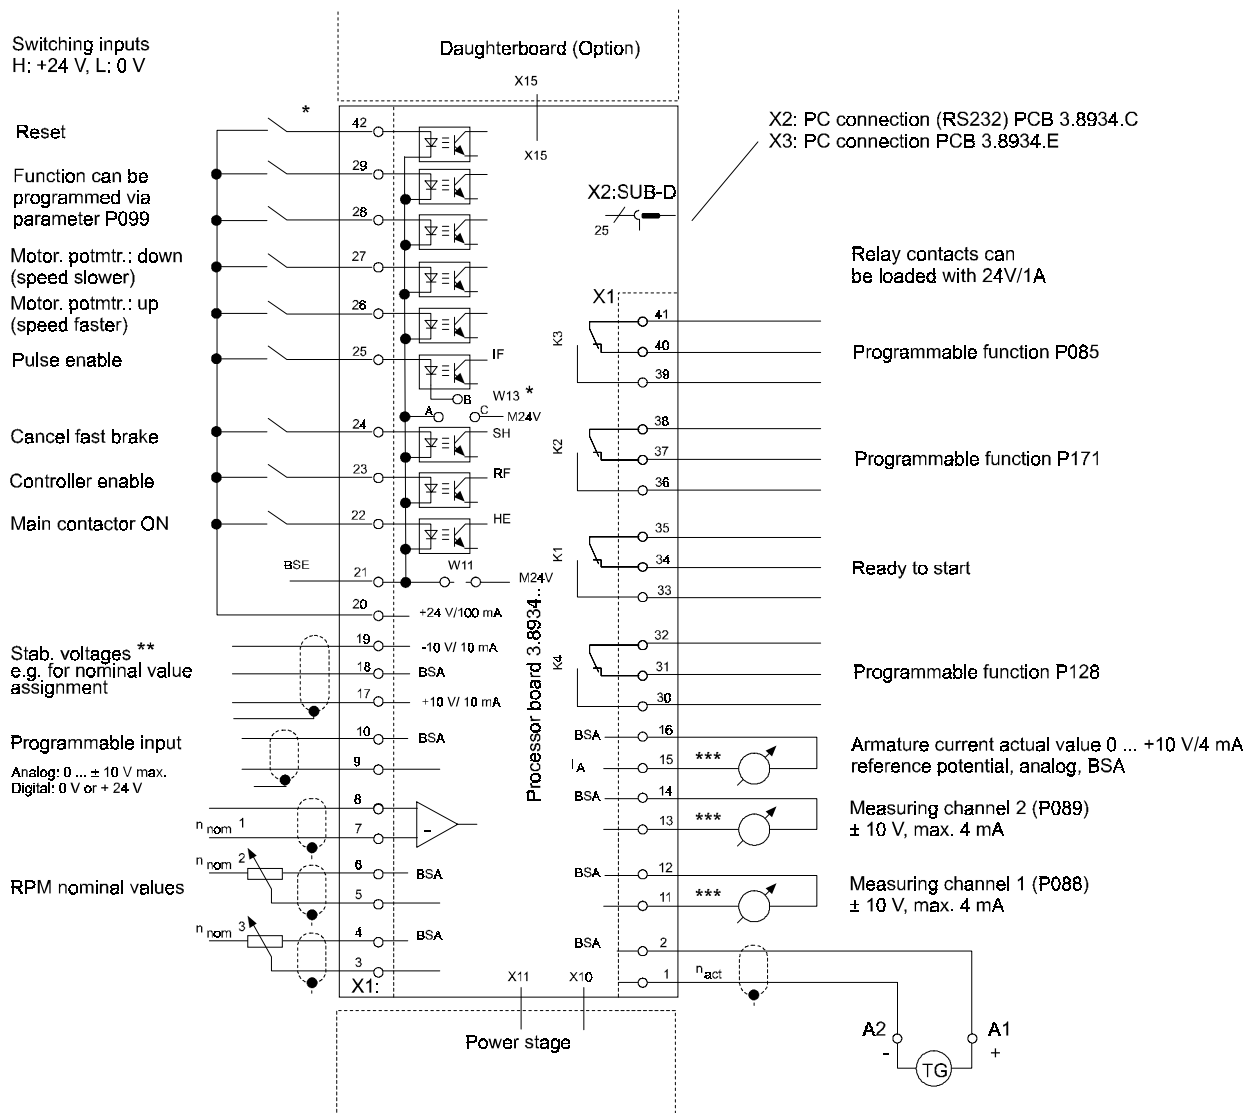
Switching inputs
H: +24 V, L: 0 V

Daughterboard (Option)

X15

X15

X2: PC connection (RS232) PCB 3.8934.C
X3: PC connection PCB 3.8934.E

Reset

*

42

Function can be programmed via parameter P099

29

28

X2:SUB-D

25

Motor. potmtr.: down (speed slower)

27

Relay contacts can be loaded with 24V/1A

Motor. potmtr.: up (speed faster)

26

X1

Pulse enable

25

IF

K3

41

40

39

Programmable function P085

W13 *

B

A

C

M24V

Cancel fast brake

24

SH

K2

38

37

36

Programmable function P171

Controller enable

23

RF

Main contactor ON

22

HE

K1

35

34

33

Ready to start

BSE

21

W11

M24V

20

+24 V/100 mA

Stab. voltages **
e.g. for nominal value assignment

19

-10 V/ 10 mA

18

BSA

17

+10 V/ 10 mA

Processor board 3.8934..

K4

32

31

30

Programmable function P128

Programmable input

Analog: 0 ... ± 10 V max.
Digital: 0 V or + 24 V

10

BSA

9

BSA

16

$I_A$

15

***

Armature current actual value 0 ... +10 V/4 mA
reference potential, analog, BSA

8

$n_{nom}$ 1

7

-

BSA

14

13

***

Measuring channel 2 (P089)
± 10 V, max. 4 mA

$n_{nom}$ 2

RPM nominal values

6

BSA

5

BSA

12

11

***

Measuring channel 1 (P088)
± 10 V, max. 4 mA

$n_{nom}$ 3

4

BSA

3

BSA

2

1

$n_{act}$

X1:

X11

X10

Power stage

A2
-

A1
+

TG